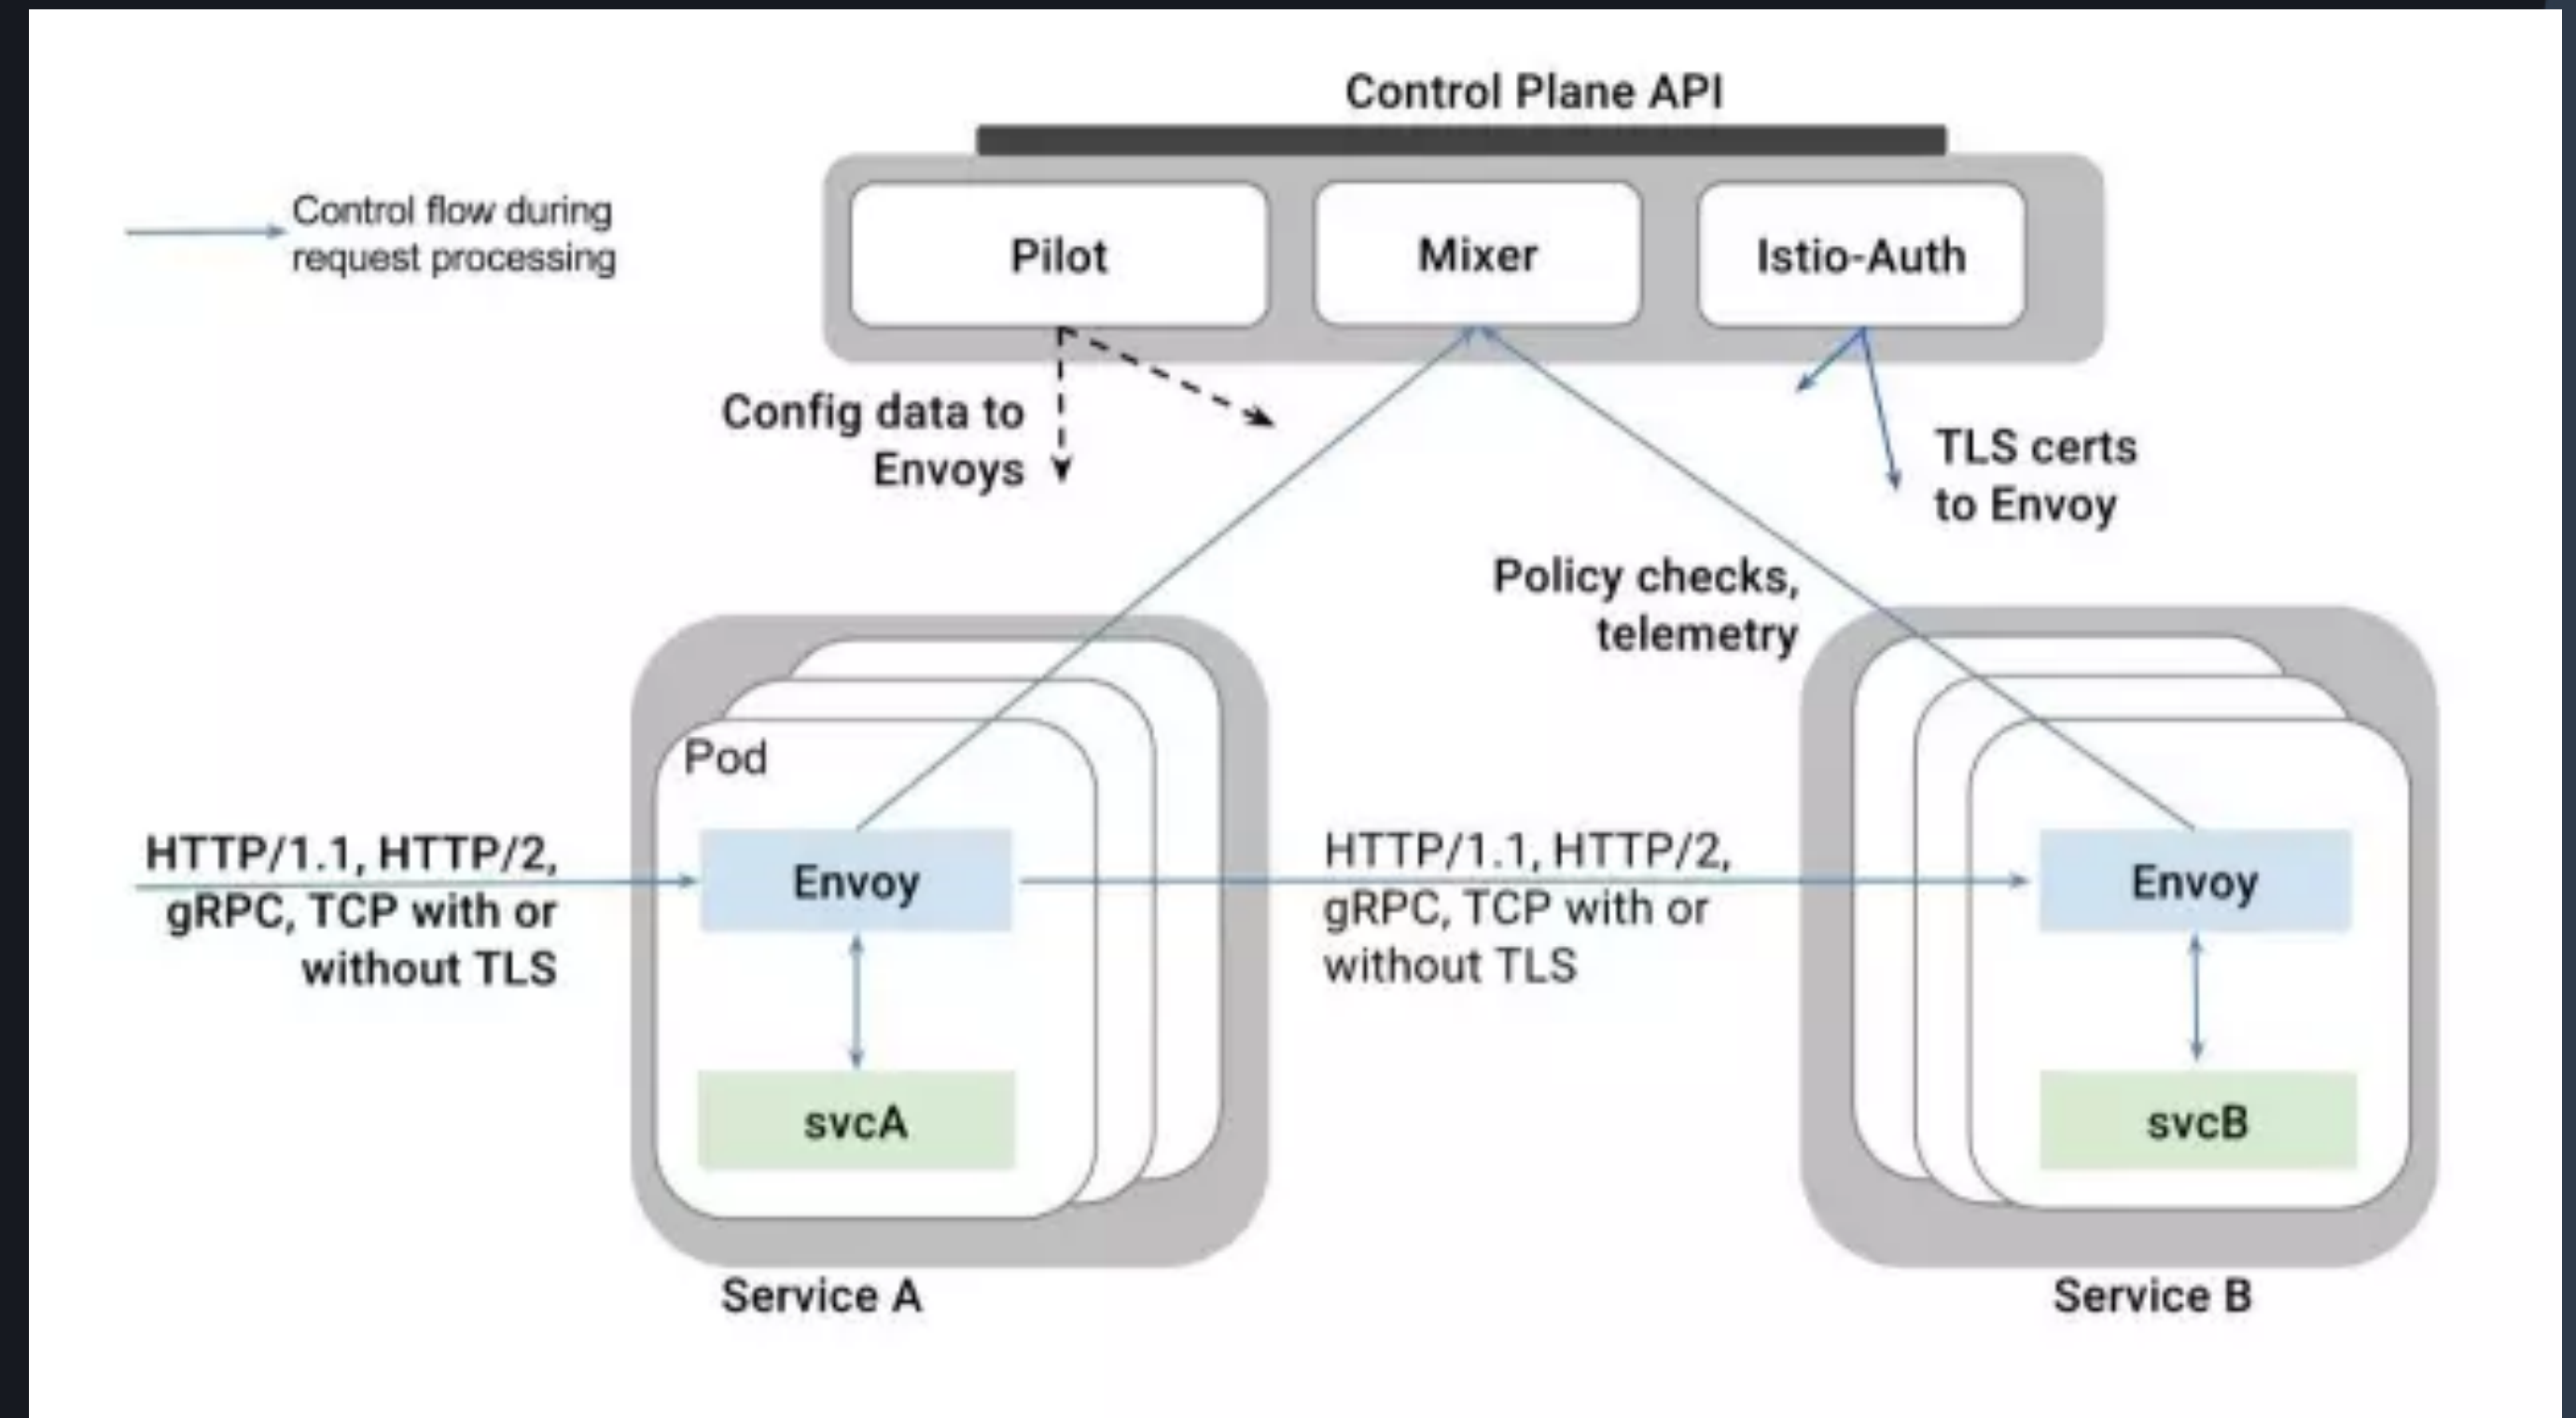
Control Plane API

Control flow during request processing

Pilot

Mixer

Istio-Auth

Config data to Envoys

TLS certs to Envoy

Policy checks, telemetry

Pod

HTTP/1.1, HTTP/2, gRPC, TCP with or without TLS

Envoy

HTTP/1.1, HTTP/2, gRPC, TCP with or without TLS

Envoy

svcA

svcB

Service A

Service B